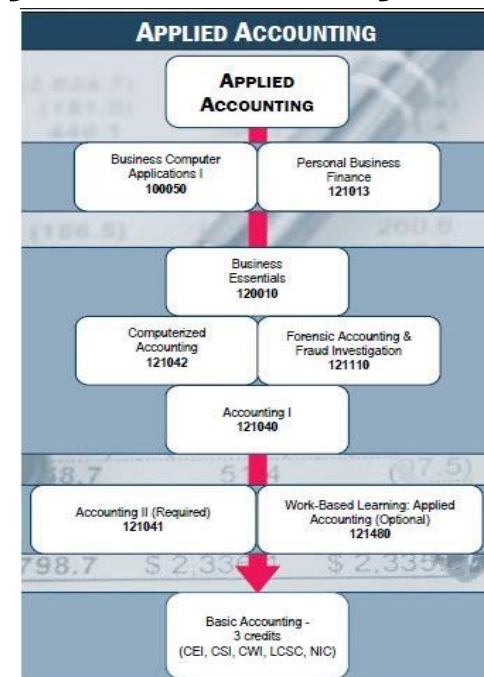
APPLIED ACCOUNTING

APPLIED ACCOUNTING

Business Computer Applications I
100050

Personal Business Finance
121013

Business Essentials
120010

Computerized Accounting
121042

Forensic Accounting & Fraud Investigation
121110

Accounting I
121040

Accounting II (Required)
121041

Work-Based Learning: Applied Accounting (Optional)
121480

Basic Accounting - 3 credits
(CEI, CSI, CWI, LCSC, NIC)